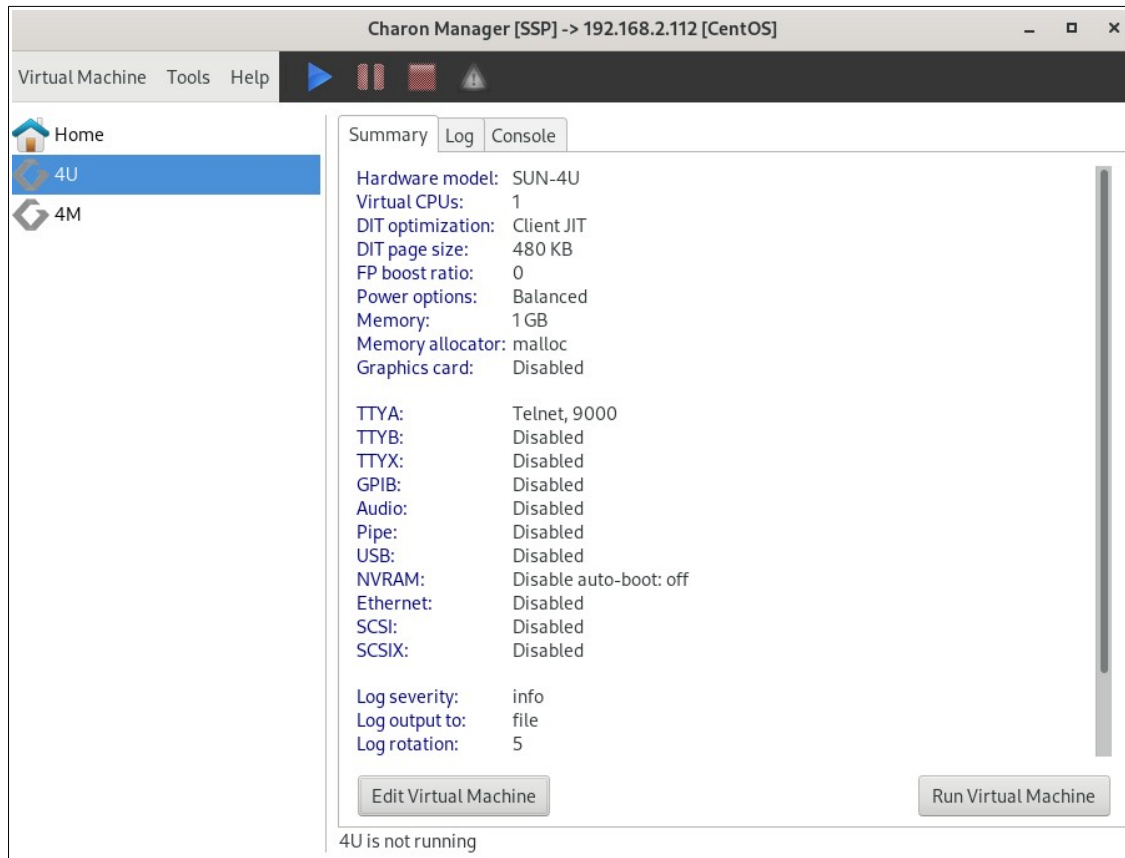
Charon Manager [SSP] -> 192.168.2.112 [CentOS]

Virtual Machine Tools Help

Home
4U
4M

Summary Log Console

Hardware model: SUN-4U
Virtual CPUs: 1
DIT optimization: Client JIT
DIT page size: 480 KB
FP boost ratio: 0
Power options: Balanced
Memory: 1 GB
Memory allocator: malloc
Graphics card: Disabled

TTYA: Telnet, 9000
TTYB: Disabled
TTYX: Disabled
GPIB: Disabled
Audio: Disabled
Pipe: Disabled
USB: Disabled
NVRAM: Disable auto-boot: off
Ethernet: Disabled
SCSI: Disabled
SCSIX: Disabled

Log severity: info
Log output to: file
Log rotation: 5

Edit Virtual Machine

Run Virtual Machine

4U is not running